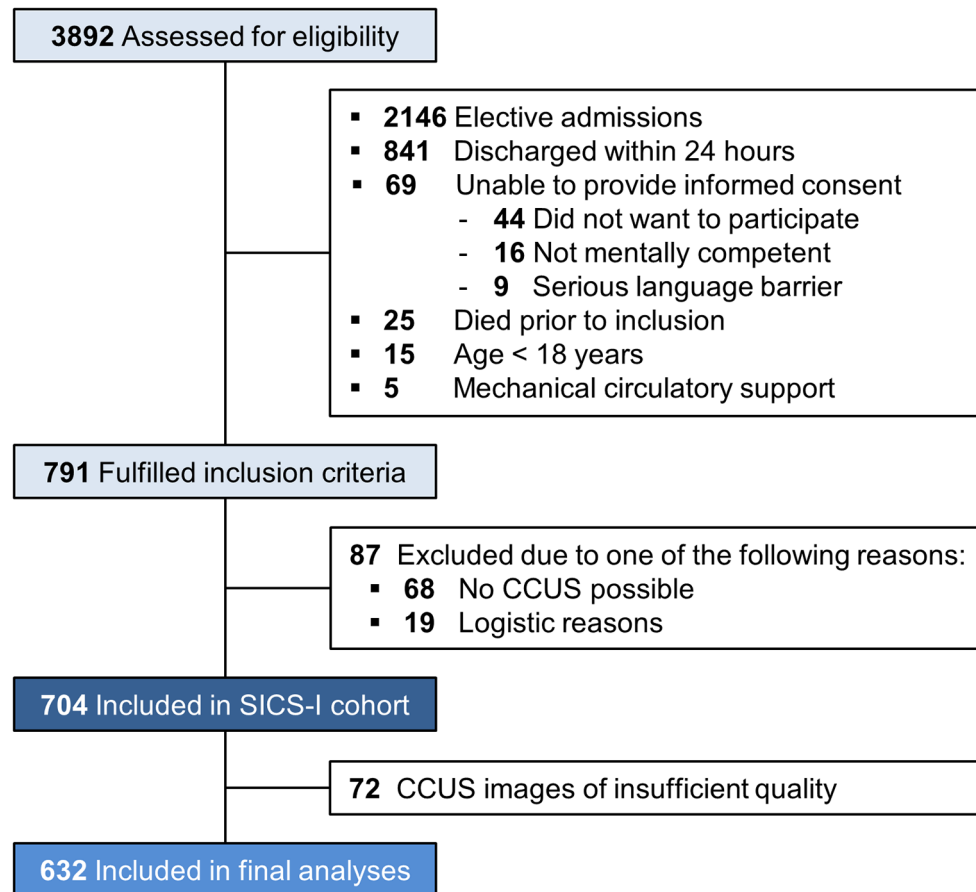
**3892** Assessed for eligibility

- **2146** Elective admissions
- **841** Discharged within 24 hours
- **69** Unable to provide informed consent
  - **44** Did not want to participate
  - **16** Not mentally competent
  - **9** Serious language barrier
- **25** Died prior to inclusion
- **15** Age < 18 years
- **5** Mechanical circulatory support

**791** Fulfilled inclusion criteria

**87** Excluded due to one of the following reasons:
- **68** No CCUS possible
- **19** Logistic reasons

**704** Included in SICS-I cohort

**72** CCUS images of insufficient quality

**632** Included in final analyses